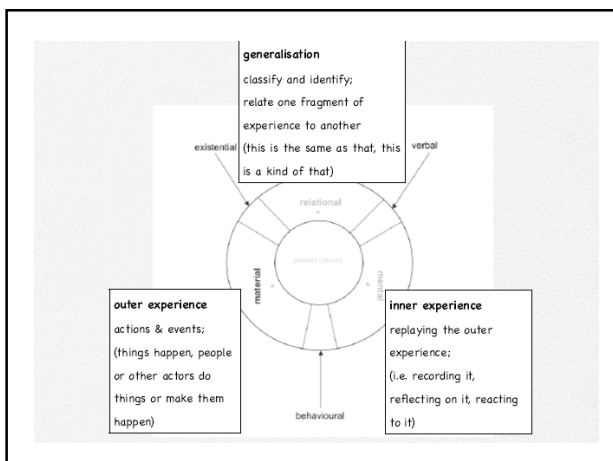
generalisation
classify and identify;
relate one fragment of experience to another
(this is the same as that, this is a kind of that)

existential

verbal

relational

primary colours

material

mental

outer experience
actions & events;
(things happen, people or other actors do things or make them happen)

inner experience
replaying the outer experience;
(i.e. recording it, reflecting on it, reacting to it)

behavioural